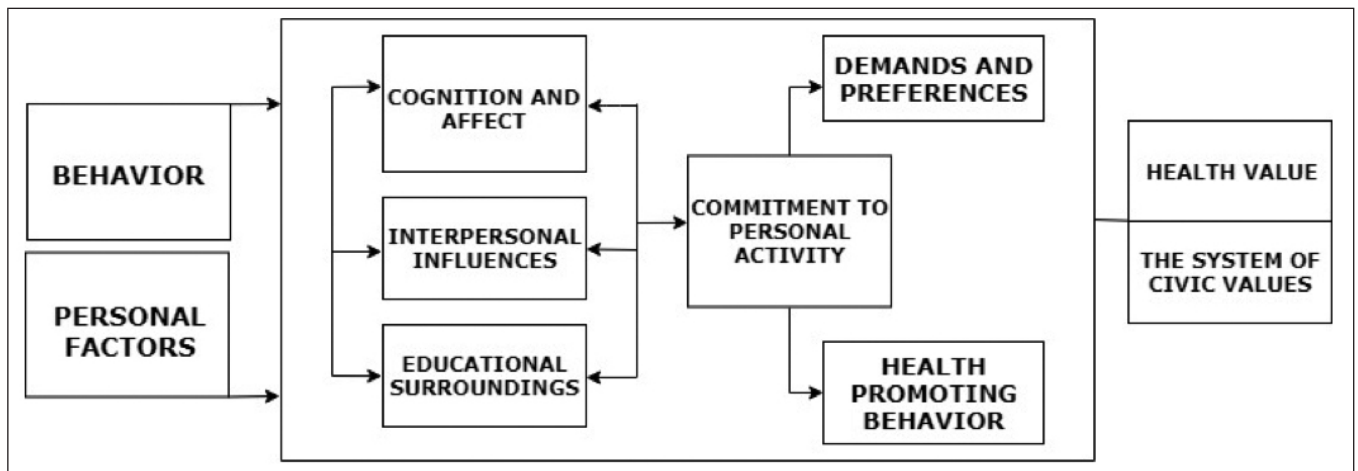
BEHAVIOR

PERSONAL FACTORS

COGNITION AND AFFECT

INTERPERSONAL INFLUENCES

EDUCATIONAL SURROUNDINGS

COMMITMENT TO PERSONAL ACTIVITY

DEMANDS AND PREFERENCES

HEALTH PROMOTING BEHAVIOR

HEALTH VALUE

THE SYSTEM OF CIVIC VALUES